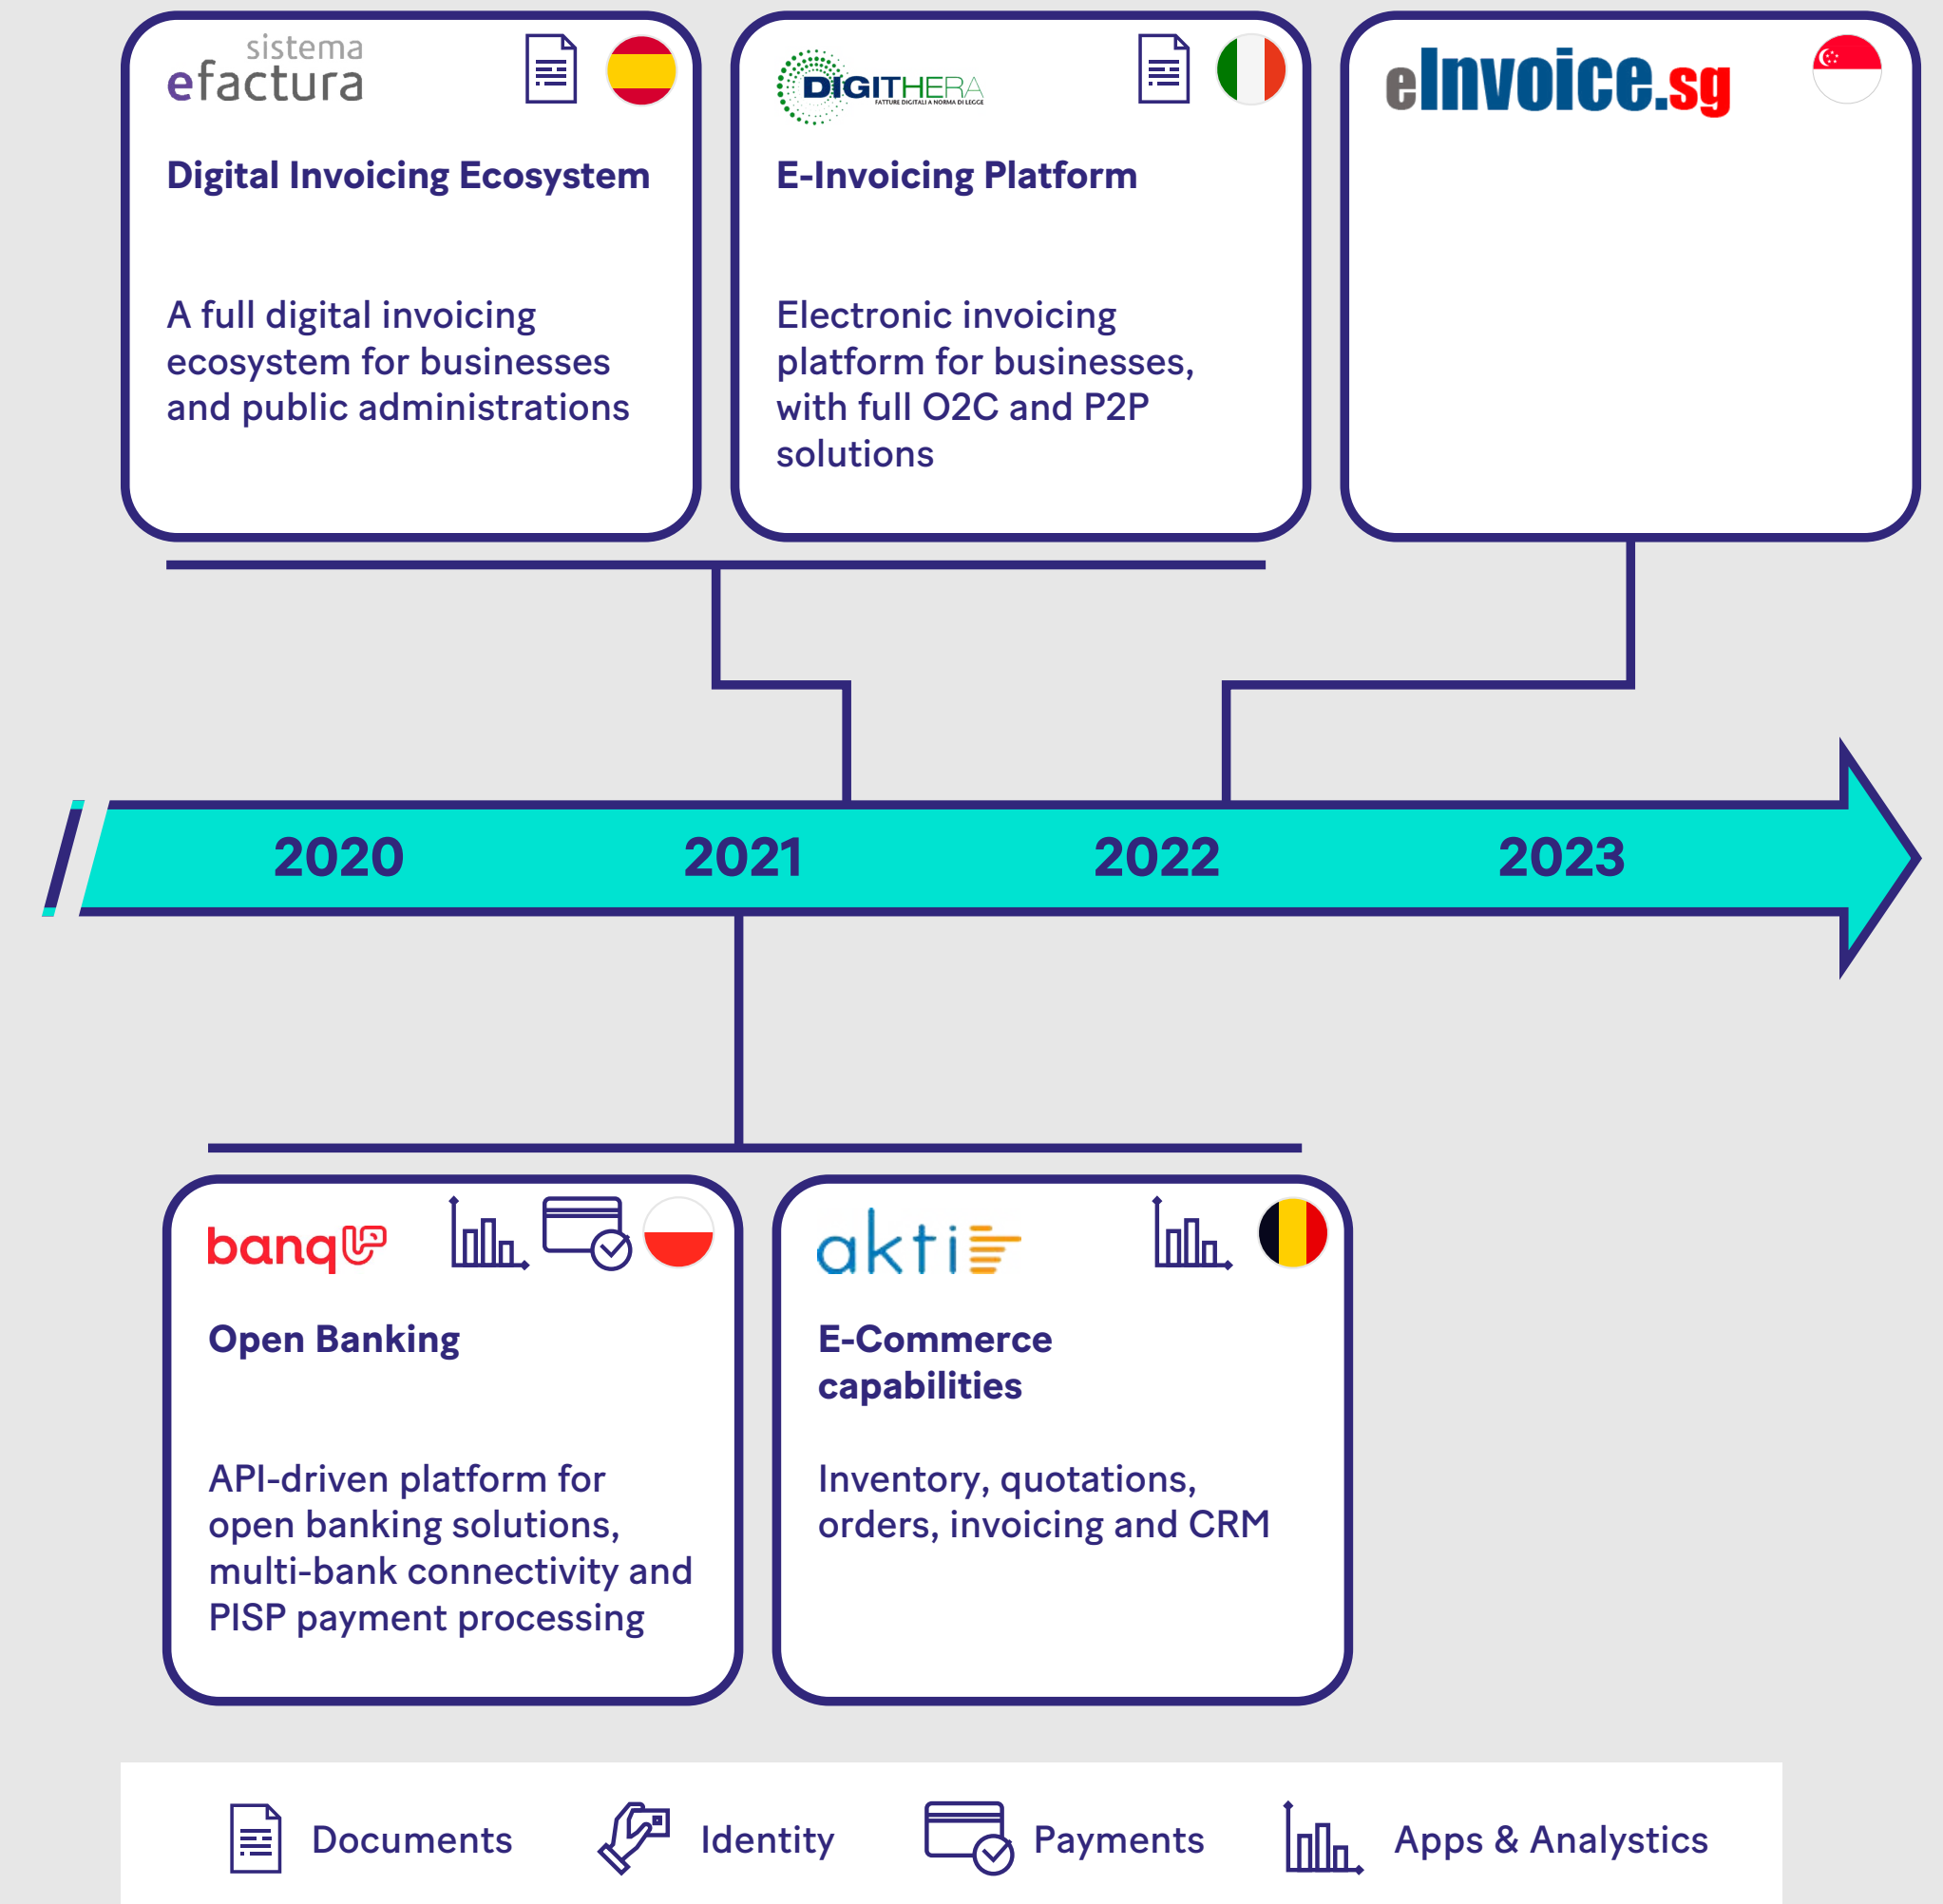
sistema efactura

Digital Invoicing Ecosystem

A full digital invoicing ecosystem for businesses and public administrations

DIGITHERA
FATTURE DIGITALI A NORMA DI LEGGE

E-Invoicing Platform

Electronic invoicing platform for businesses, with full O2C and P2P solutions

eInvoice.sg

2020

2021

2022

2023

banq

Open Banking

API-driven platform for open banking solutions, multi-bank connectivity and PISP payment processing

akti

E-Commerce capabilities

Inventory, quotations, orders, invoicing and CRM

Documents

Identity

Payments

Apps & Analystics